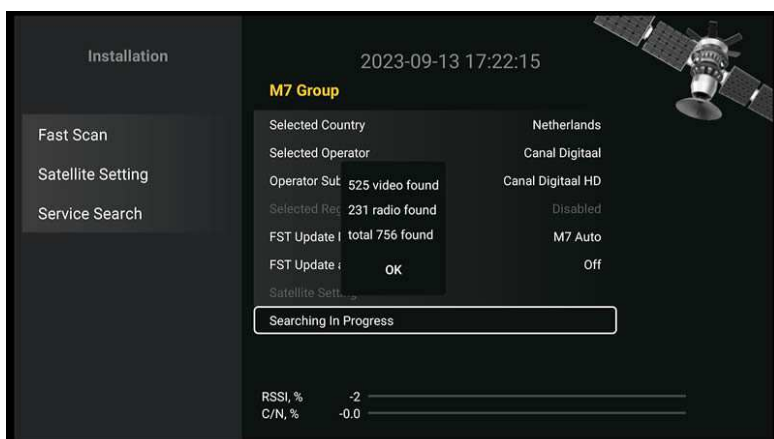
Installation

2023-09-13 17:22:15

M7 Group

Fast Scan
Satellite Setting
Service Search

Selected Country Netherlands
Selected Operator Canal Digitaal
Operator Sub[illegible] Canal Digitaal HD
Selected Re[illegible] Disabled
FST Update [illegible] M7 Auto
FST Update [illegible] Off
Satellite Sett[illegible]

525 video found
231 radio found
total 756 found
OK

Searching In Progress

RSSI, % -2
C/N, % -0.0